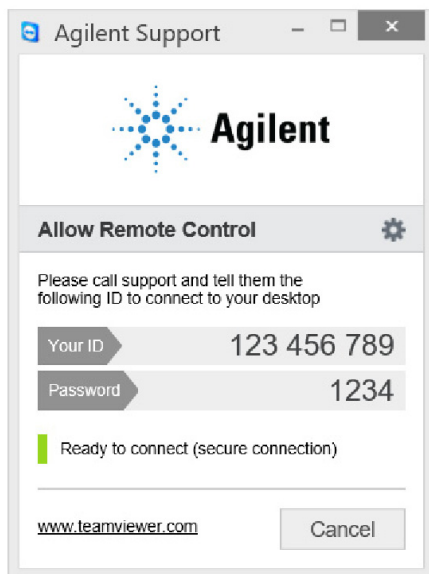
Agilent Support

Agilent

Allow Remote Control

Please call support and tell them the following ID to connect to your desktop

Your ID 123 456 789

Password 1234

Ready to connect (secure connection)

www.teamviewer.com

Cancel